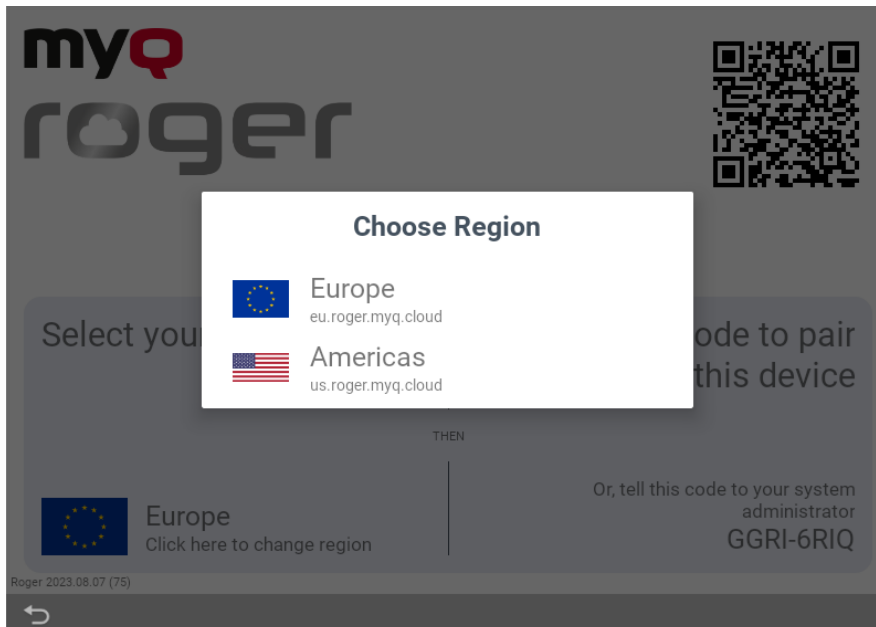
myq
roger

Choose Region

Europe
eu.roger.myq.cloud

Americas
us.roger.myq.cloud

Select your

ode to pair
this device

THEN

Europe
Click here to change region

Or, tell this code to your system administrator
GGRI-6RIQ

Roger 2023.08.07 (75)